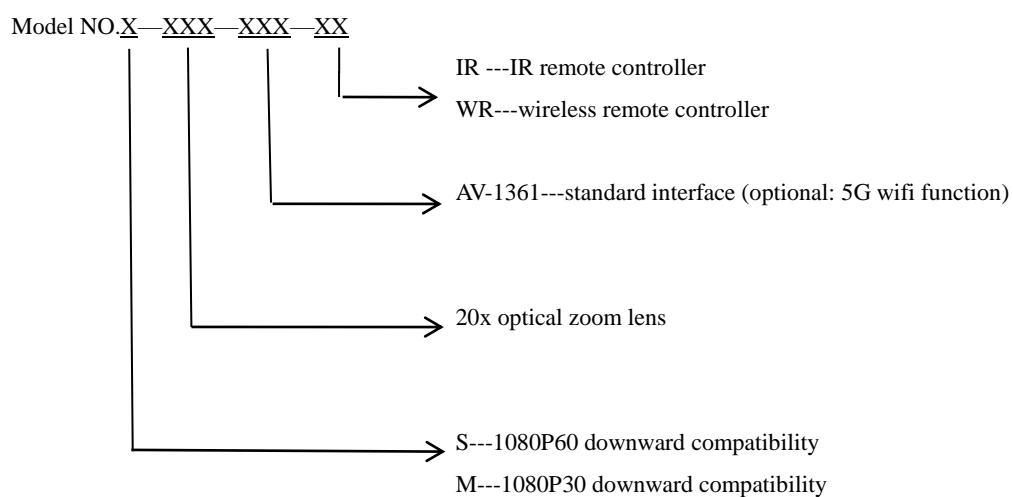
Model NO.X—XXX—XXX—XX

IR ---IR remote controller

WR---wireless remote controller

AV-1361---standard interface (optional: 5G wifi function)

20x optical zoom lens

S---1080P60 downward compatibility

M---1080P30 downward compatibility